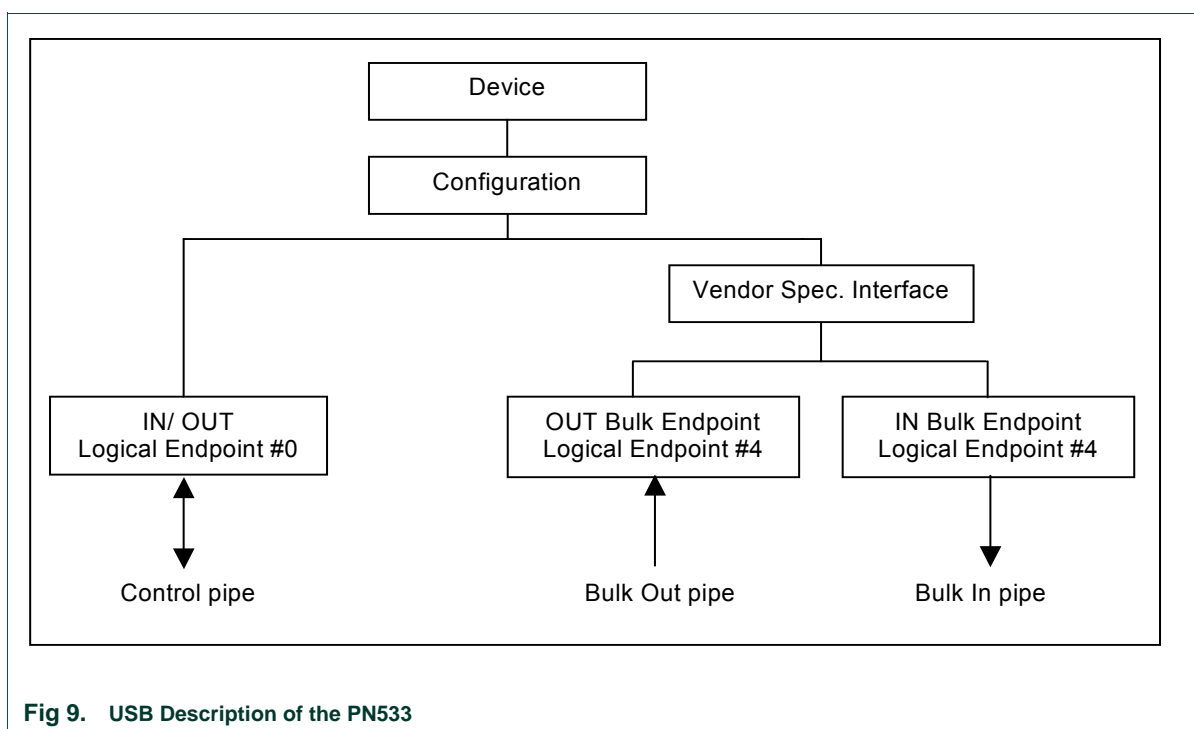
Device

Configuration

Vendor Spec. Interface

IN/ OUT
Logical Endpoint #0

OUT Bulk Endpoint
Logical Endpoint #4

IN Bulk Endpoint
Logical Endpoint #4

Control pipe

Bulk Out pipe

Bulk In pipe

Fig 9. USB Description of the PN533